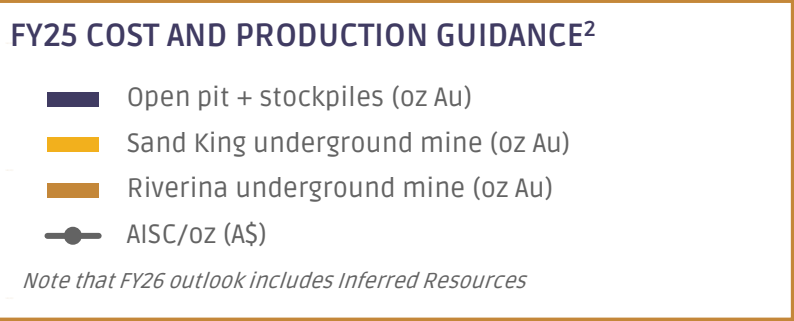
FY25 COST AND PRODUCTION GUIDANCE$^2$

Open pit + stockpiles (oz Au)

Sand King underground mine (oz Au)

Riverina underground mine (oz Au)

AISC/oz (A$)

Note that FY26 outlook includes Inferred Resources